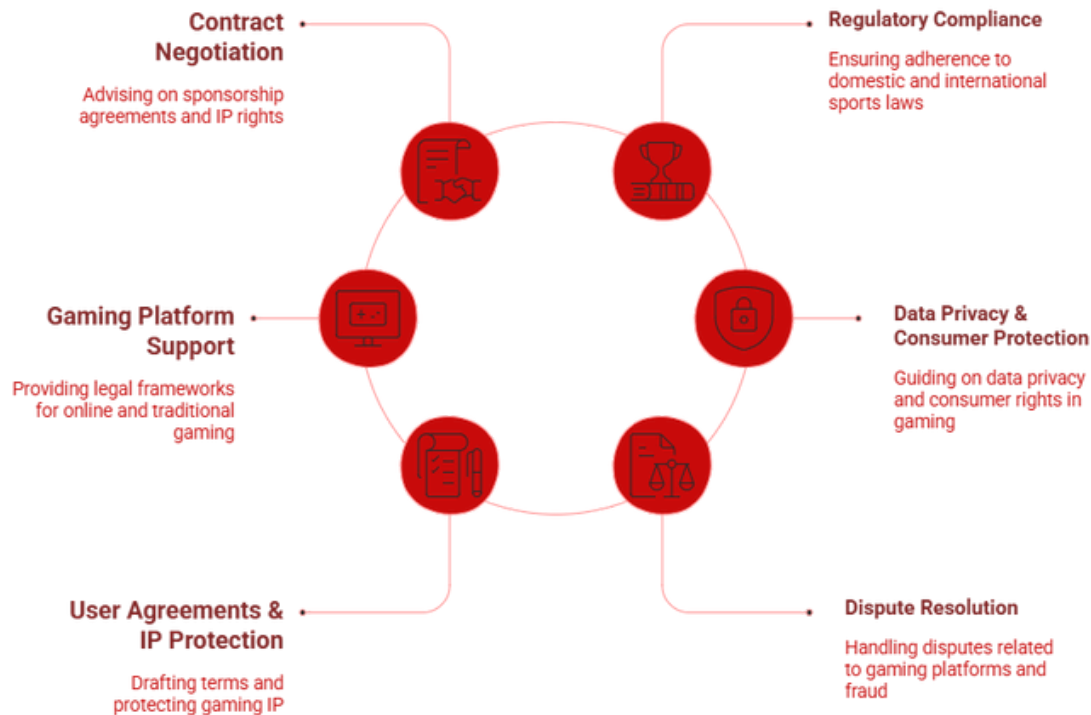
Contract Negotiation

Advising on sponsorship agreements and IP rights

Regulatory Compliance

Ensuring adherence to domestic and international sports laws

Gaming Platform Support

Providing legal frameworks for online and traditional gaming

Data Privacy & Consumer Protection

Guiding on data privacy and consumer rights in gaming

User Agreements & IP Protection

Drafting terms and protecting gaming IP

Dispute Resolution

Handling disputes related to gaming platforms and fraud